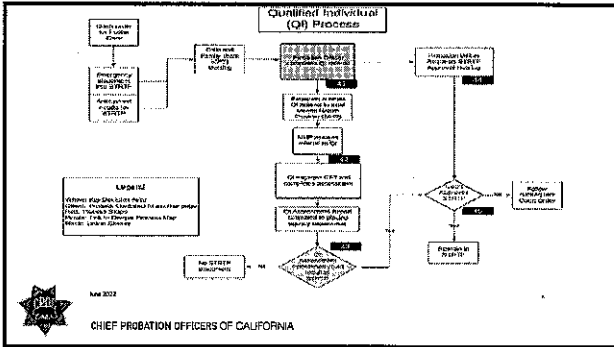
Qualified Individual (QI) Process

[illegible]

Emergency placement into STRTP

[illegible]

Child and Family Team (CFT) Meeting

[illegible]

4.1

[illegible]

Probation Officer Requests STRTP Approval Hearing

4.4

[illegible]

4.2

QI engages CFT and completes assessment

QI Assessment Report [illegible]

4.3

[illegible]

Yes

No

No STRTP placement

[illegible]

4.5

Follow subsequent Court Order

Remain in STRTP

Legend

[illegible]

June 2022

CHIEF PROBATION OFFICERS OF CALIFORNIA